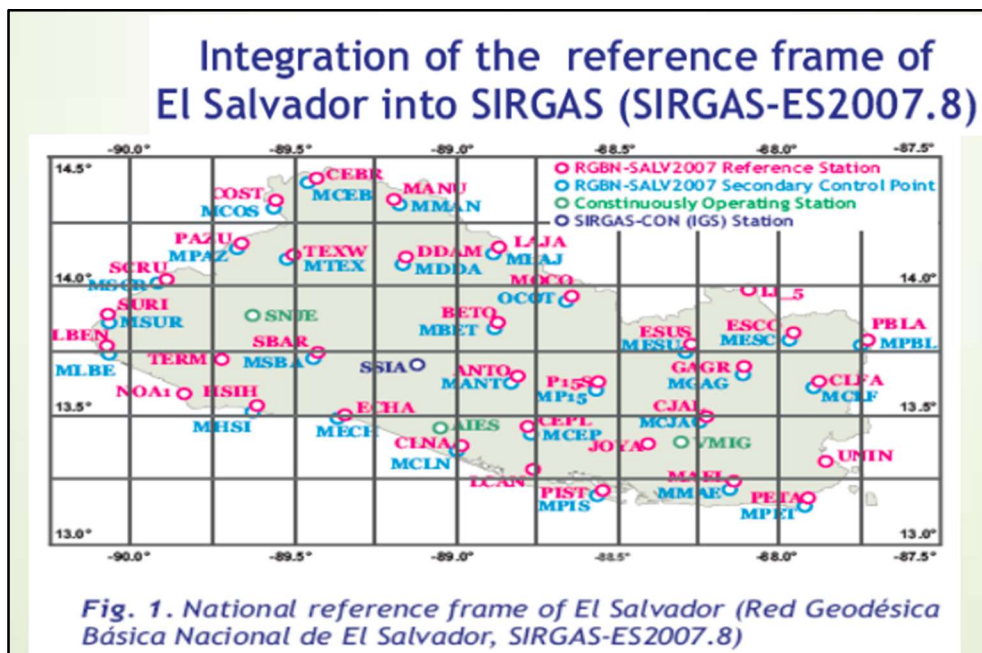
Integration of the reference frame of El Salvador into SIRGAS (SIRGAS-ES2007.8)

-90.0° -89.5° -89.0° -88.5° -88.0° -87.5°

14.5°

RGBN-SALV2007 Reference Station
RGBN-SALV2007 Secondary Control Point
Continuously Operating Station
SIRGAS-CON (IGS) Station

CEBR
MCEB
COST
MCOS
MANU
MMAN
PAZU
MPAZ
TEXW
MTEX
DDAM
MDDA
LAJA
MLAJ
SCRU
MSCR
14.0°
MOCO
OCOT
LL_5
14.0°
SURI
MSUR
SNJE
BETO
MBET
LBEN
SBAR
MSBA
ESUS
MESU
ESCC
MESC
PBLA
MPBL
MLBE
TERM
SSIA
ANTO
MANT
GAGR
MGAG
NOA1
HSIH
P15
MP15
CLFA
MCLF
13.5°
MHSI
ECHA
MECH
AIES
CEPL
MCEP
CJAL
MCJA
13.5°
CLNA
MCLN
VMIG
JOYA
UNIN
LCAN
MAEL
MMAE
PIST
MPIS
PETA
MPET

13.0° 13.0°

-90.0° -89.5° -89.0° -88.5° -88.0° -87.5°

Fig. 1. National reference frame of El Salvador (Red Geodésica Básica Nacional de El Salvador, SIRGAS-ES2007.8)